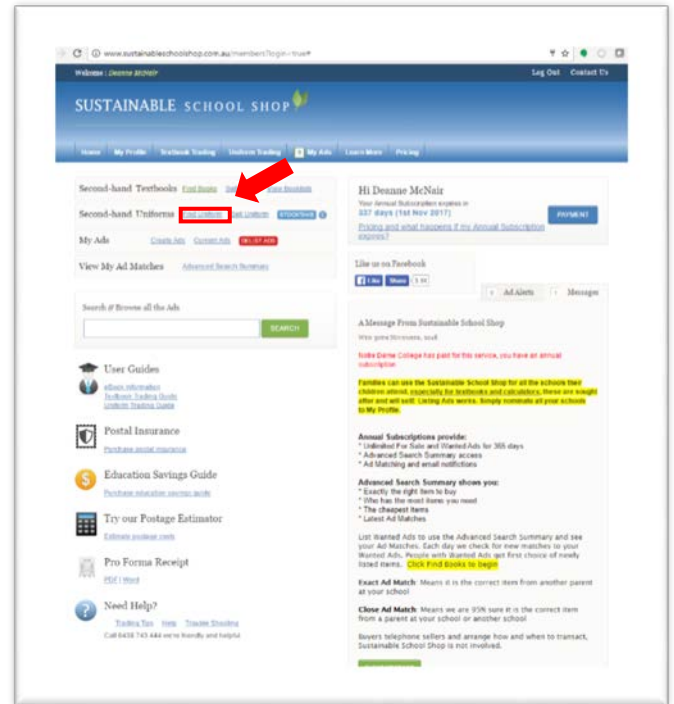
www.sustainableschoolshop.com.au/members?login=true#

Welcome : Deanne McNair

Log Out Contact Us

SUSTAINABLE SCHOOL SHOP

Home My Profile Textbook Trading Uniform Trading My Ads Learn More Pricing

Second-hand Textbooks Find Books Sell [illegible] View Booklists

Second-hand Uniforms Find Uniform Sell Uniform STOCKTAKE

My Ads Create Ads Current Ads SELLIST ADS

View My Ad Matches Advanced Search Summary

Search & Browse all the Ads

SEARCH

User Guides

eBook Information
Textbook Trading Guide
Uniform Trading Guide

Postal Insurance

Purchase postal insurance

Education Savings Guide

Purchase education savings guide

Try our Postage Estimator

Estimate postage costs

Pro Forma Receipt

PDF | Word

Need Help?

Trading Tips Help Trouble Shooting
Call 0438 743 444 we're friendly and helpful

Hi Deanne McNair

Your Annual Subscription expires in
337 days (1st Nov 2017)

PAYMENT

Pricing and what happens if my Annual Subscription expires?

Like us on Facebook

Like Share 3.9K

Ad Alerts Messages

A Message From Sustainable School Shop

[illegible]

Notre Dame College has paid for this service, you have an annual subscription

Families can use the Sustainable School Shop for all the schools their children attend, especially for textbooks and calculators, these are sought after and will sell. Listing Ads works. Simply nominate all your schools in My Profile.

Annual Subscriptions provide:
* Unlimited For Sale and Wanted Ads for 365 days
* Advanced Search Summary access
* Ad Matching and email notifications

Advanced Search Summary shows you:
* Exactly the right item to buy
* Who has the most items you need
* The cheapest items
* Latest Ad Matches

List Wanted Ads to use the Advanced Search Summary and see your Ad Matches. Each day we check for new matches to your Wanted Ads. People with Wanted Ads get first choice of newly listed items. Click Find Books to begin

Exact Ad Match: Means it is the correct item from another parent at your school

Close Ad Match: Means we are 95% sure it is the correct item from a parent at your school or another school

Buyers telephone sellers and arrange how and when to transact, Sustainable School Shop is not involved.